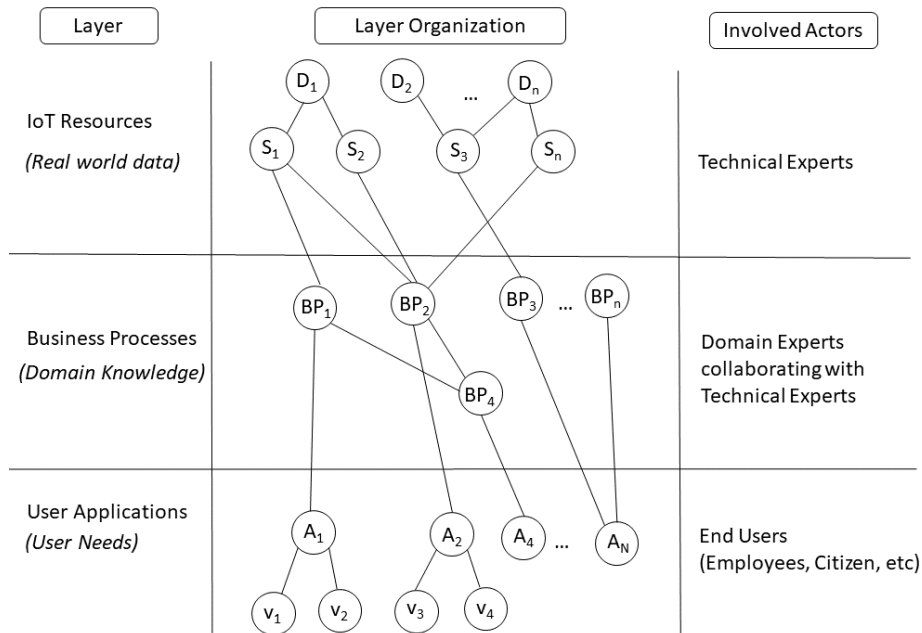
Layer

Layer Organization

Involved Actors

IoT Resources
(Real world data)

$D_1$ $D_2$ ... $D_n$

$S_1$ $S_2$ $S_3$ $S_n$

Technical Experts

Business Processes
(Domain Knowledge)

$BP_1$ $BP_2$ $BP_3$ ... $BP_n$

$BP_4$

Domain Experts collaborating with Technical Experts

User Applications
(User Needs)

$A_1$ $A_2$ $A_4$ ... $A_N$

$v_1$ $v_2$ $v_3$ $v_4$

End Users
(Employees, Citizen, etc)